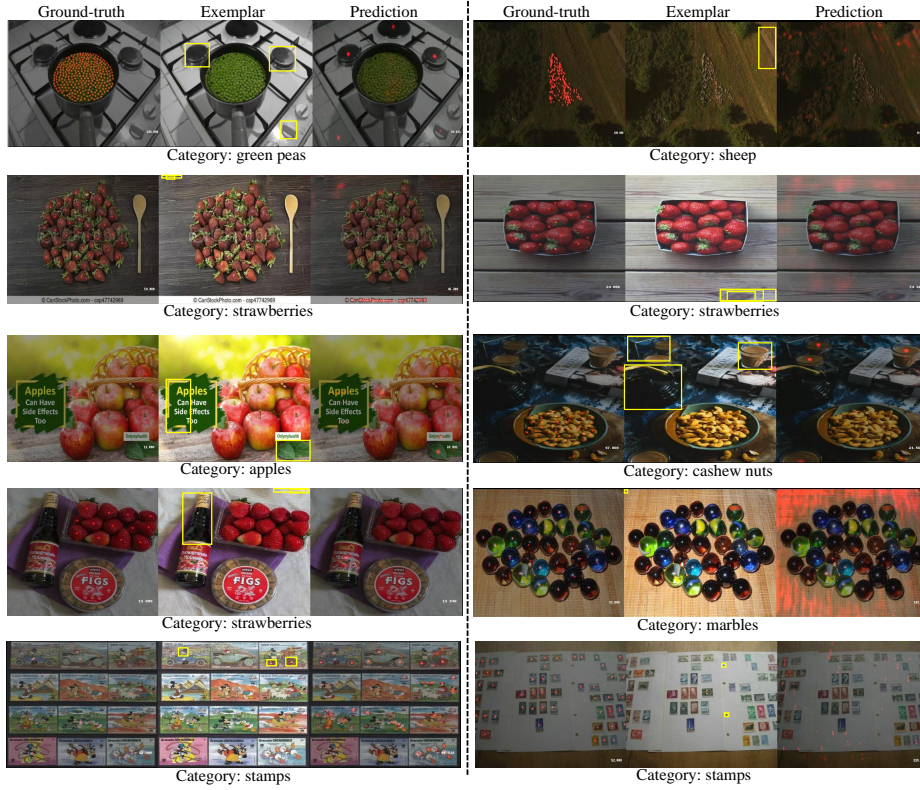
Ground-truth Exemplar Prediction

Category: green peas

Category: strawberries

Apples Can Have Side Effects Too

Category: apples

FIGS

Category: strawberries

Category: stamps

Ground-truth Exemplar Prediction

Category: sheep

Category: strawberries

Category: cashew nuts

Category: marbles

Category: stamps